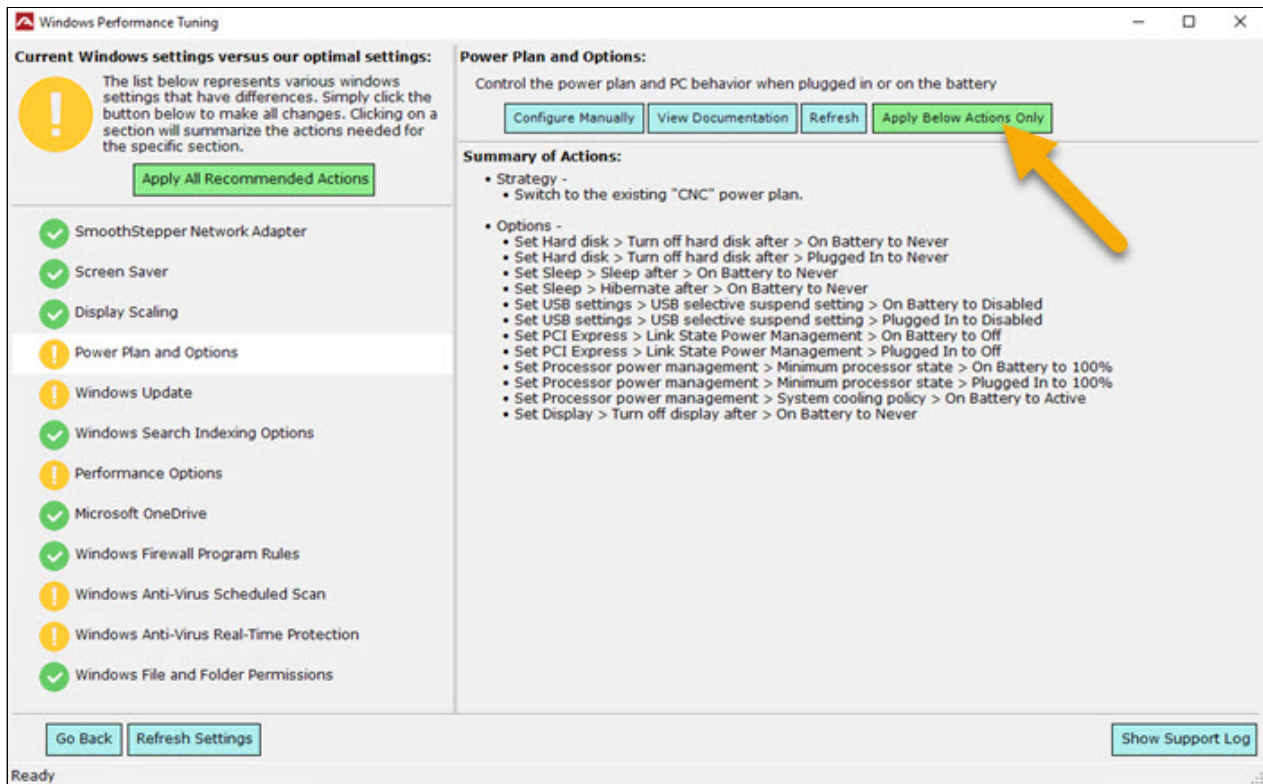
Windows Performance Tuning

Current Windows settings versus our optimal settings:

The list below represents various windows settings that have differences. Simply click the button below to make all changes. Clicking on a section will summarize the actions needed for the specific section.

Apply All Recommended Actions

SmoothStepper Network Adapter
Screen Saver
Display Scaling
Power Plan and Options
Windows Update
Windows Search Indexing Options
Performance Options
Microsoft OneDrive
Windows Firewall Program Rules
Windows Anti-Virus Scheduled Scan
Windows Anti-Virus Real-Time Protection
Windows File and Folder Permissions

Power Plan and Options:

Control the power plan and PC behavior when plugged in or on the battery

Configure Manually | View Documentation | Refresh | Apply Below Actions Only

Summary of Actions:

• Strategy -
• Switch to the existing "CNC" power plan.

• Options -
• Set Hard disk > Turn off hard disk after > On Battery to Never
• Set Hard disk > Turn off hard disk after > Plugged In to Never
• Set Sleep > Sleep after > On Battery to Never
• Set Sleep > Hibernate after > On Battery to Never
• Set USB settings > USB selective suspend setting > On Battery to Disabled
• Set USB settings > USB selective suspend setting > Plugged In to Disabled
• Set PCI Express > Link State Power Management > On Battery to Off
• Set PCI Express > Link State Power Management > Plugged In to Off
• Set Processor power management > Minimum processor state > On Battery to 100%
• Set Processor power management > Minimum processor state > Plugged In to 100%
• Set Processor power management > System cooling policy > On Battery to Active
• Set Display > Turn off display after > On Battery to Never

Go Back | Refresh Settings | Show Support Log

Ready